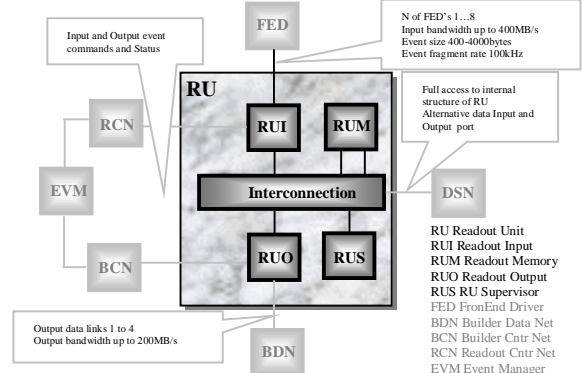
FED

N of FED's 1…8
Input bandwidth up to 400MB/s
Event size 400-4000bytes
Event fragment rate 100kHz

Input and Output event commands and Status

RU

Full access to internal structure of RU
Alternative data Input and Output port

RCN

RUI

RUM

EVM

Interconnection

DSN

BCN

RUO

RUS

RU Readout Unit
RUI Readout Input
RUM Readout Memory
RUO Readout Output
RUS RU Supervisor
FED FronEnd Driver
BDN Builder Data Net
BCN Builder Cntr Net
RCN Readout Cntr Net
EVM Event Manager

Output data links 1 to 4
Output bandwidth up to 200MB/s

BDN